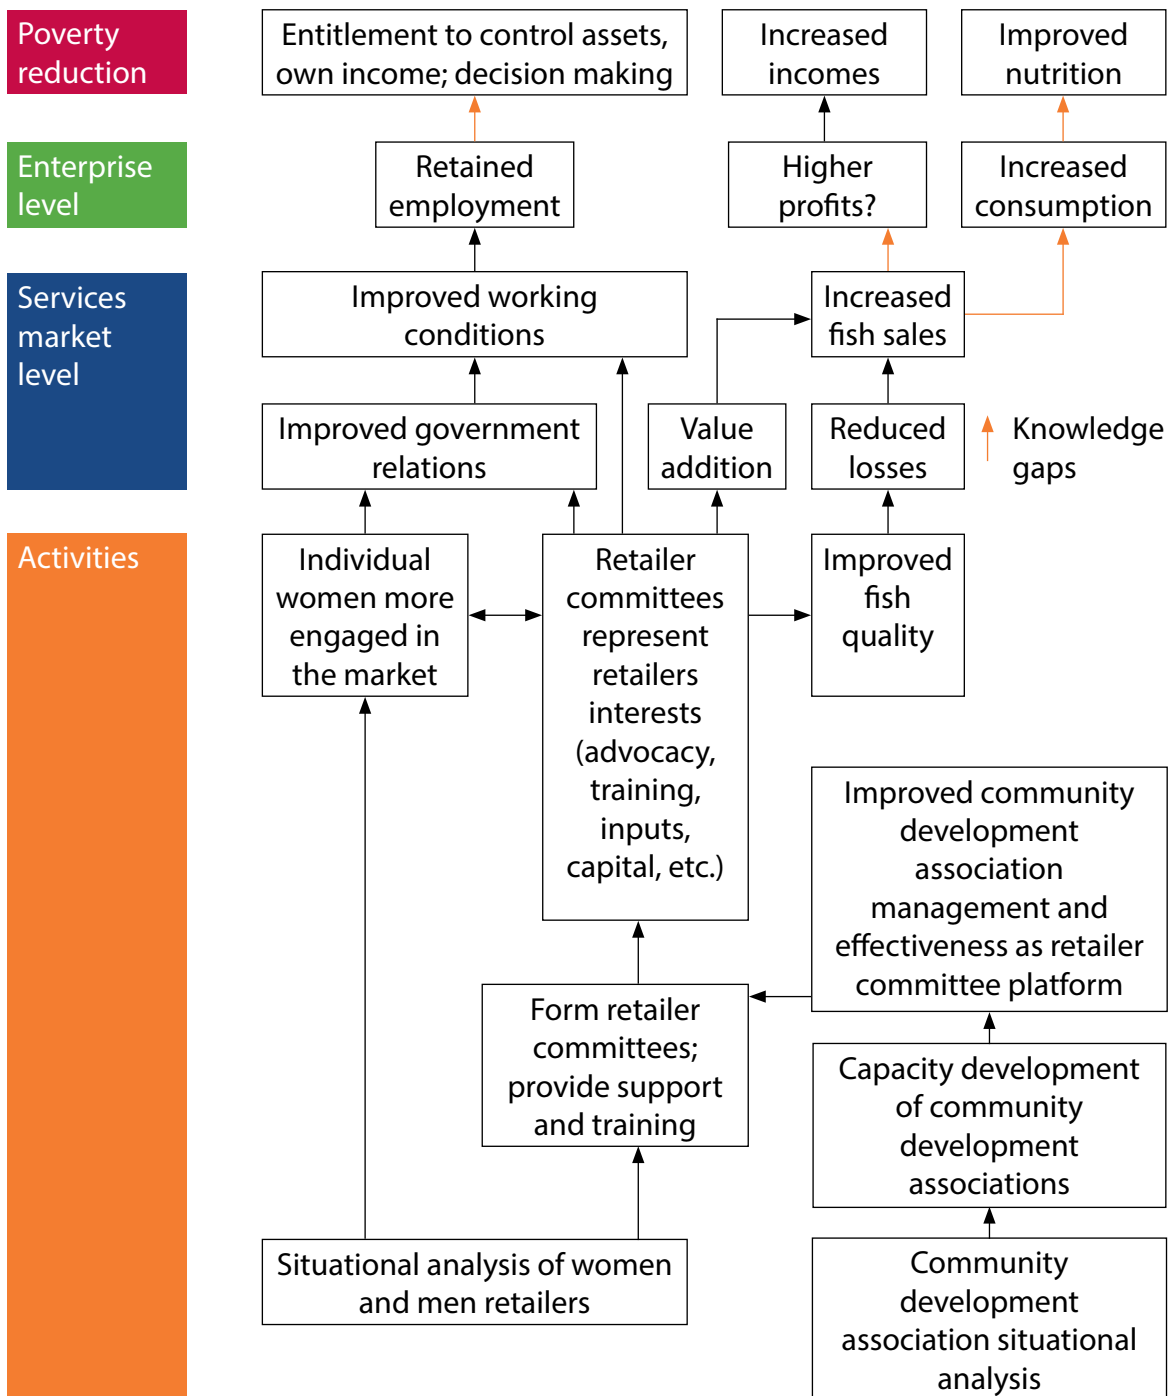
Poverty reduction

Entitlement to control assets, own income; decision making

Increased incomes

Improved nutrition

Enterprise level

Retained employment

Higher profits?

Increased consumption

Services market level

Improved working conditions

Increased fish sales

Improved government relations

Value addition

Reduced losses

Knowledge gaps

Activities

Individual women more engaged in the market

Retailer committees represent retailers interests (advocacy, training, inputs, capital, etc.)

Improved fish quality

Improved community development association management and effectiveness as retailer committee platform

Form retailer committees; provide support and training

Capacity development of community development associations

Situational analysis of women and men retailers

Community development association situational analysis